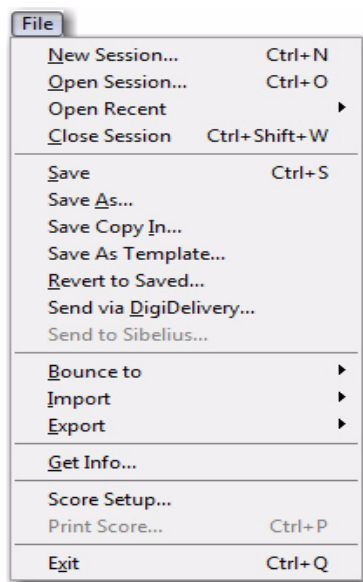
File

New Session... Ctrl+N
Open Session... Ctrl+O
Open Recent
Close Session Ctrl+Shift+W

Save Ctrl+S
Save As...
Save Copy In...
Save As Template...
Revert to Saved...
Send via DigiDelivery...
Send to Sibelius...

Bounce to
Import
Export

Get Info...

Score Setup...
Print Score... Ctrl+P

Exit Ctrl+Q